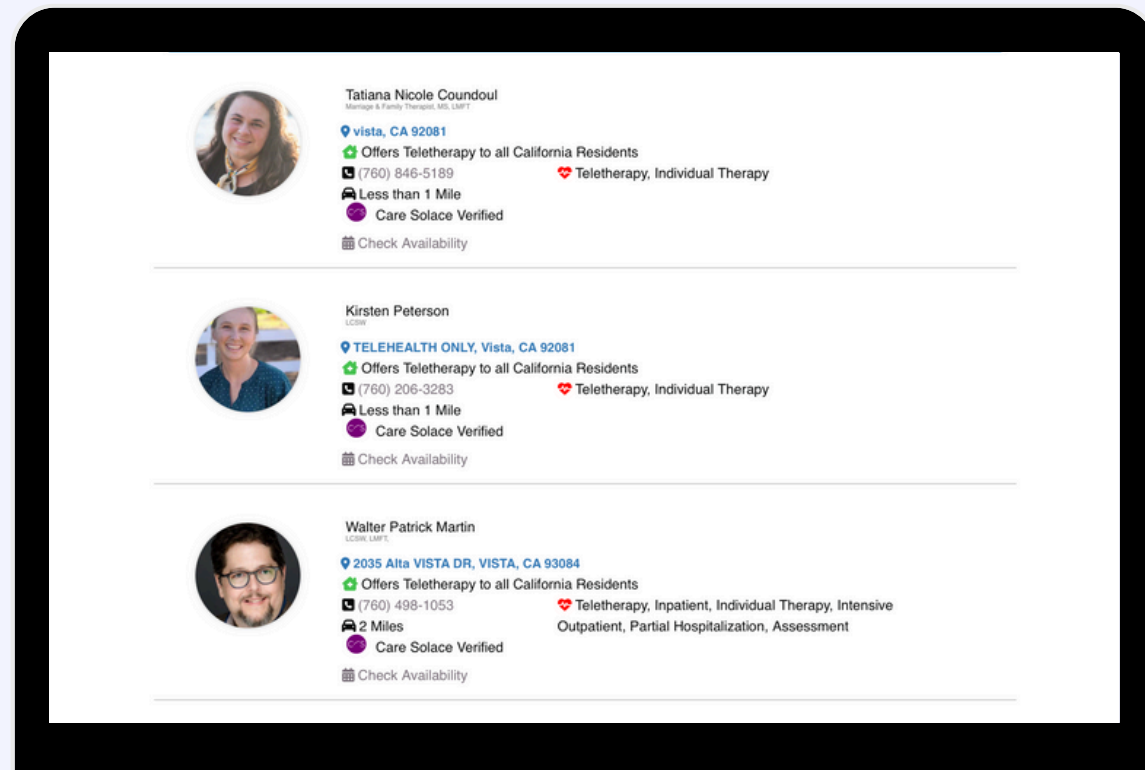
Tatiana Nicole Coundoul
Marriage & Family Therapist, MS, LMFT

vista, CA 92081
Offers Teletherapy to all California Residents
(760) 846-5189
Teletherapy, Individual Therapy
Less than 1 Mile
Care Solace Verified
Check Availability

Kirsten Peterson
LCSW

TELEHEALTH ONLY, Vista, CA 92081
Offers Teletherapy to all California Residents
(760) 206-3283
Teletherapy, Individual Therapy
Less than 1 Mile
Care Solace Verified
Check Availability

Walter Patrick Martin
LCSW, LMFT,

2035 Alta VISTA DR, VISTA, CA 93084
Offers Teletherapy to all California Residents
(760) 498-1053
Teletherapy, Inpatient, Individual Therapy, Intensive Outpatient, Partial Hospitalization, Assessment
2 Miles
Care Solace Verified
Check Availability